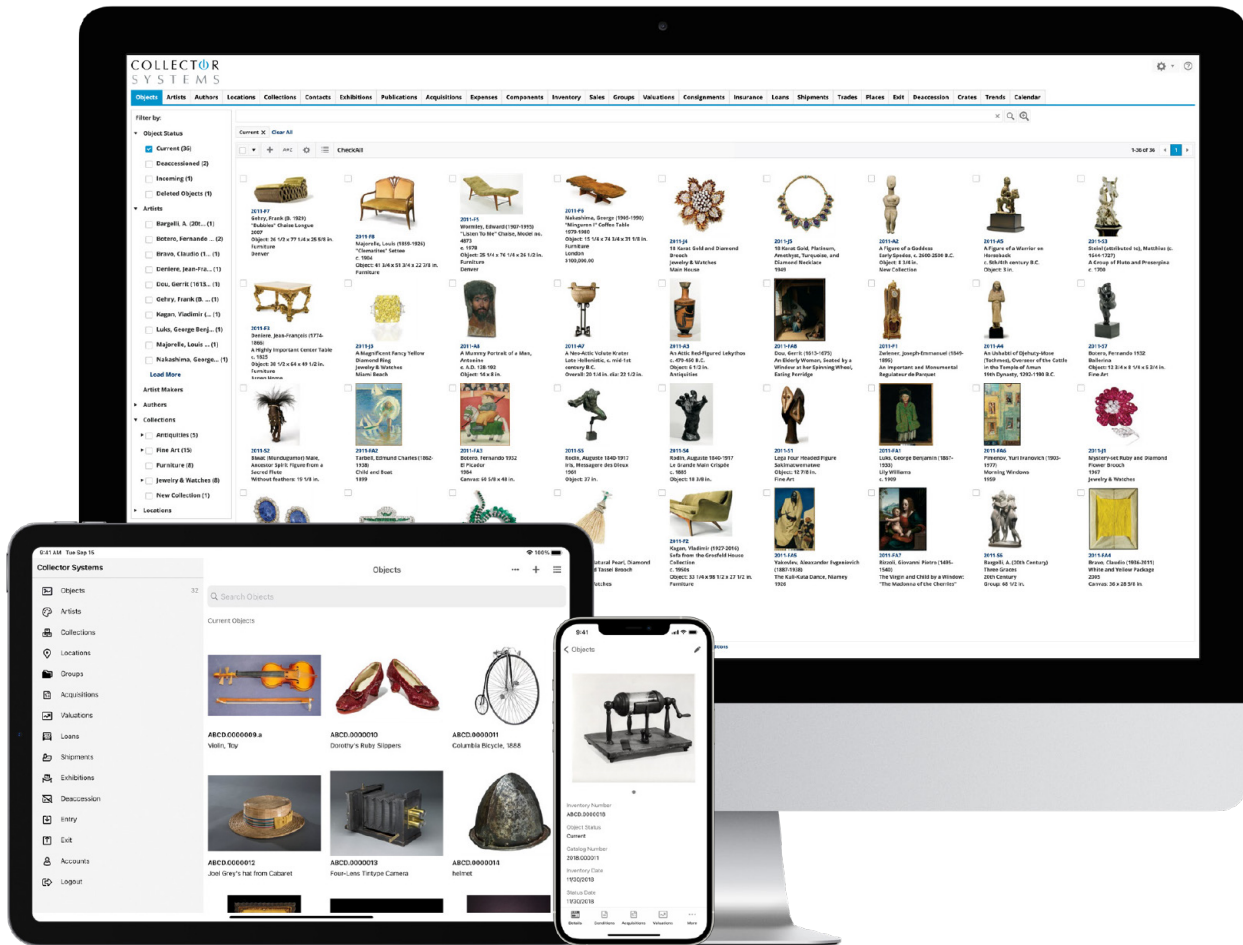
COLLECTOR SYSTEMS

Objects Artists Authors Locations Collections Contacts Exhibitions Publications Acquisitions Expenses Components Inventory Sales Groups Valuations Consignments Insurance Loans Shipments Trades Places Exit Deaccession Crates Trends Calendar

Filter by:
Object Status
Current (36)
Deaccessioned (2)
Incoming (1)
Deleted Objects (1)
Artists
Bargelli, A. (20t... (1)
Botero, Fernando ... (2)
Bravo, Claudio (1... (1)
Dentere, Jean-Fra... (1)
Dou, Gerrit (1613... (1)
Gehry, Frank (B. ... (1)
Kagan, Vladimir ... (1)
Luks, George Benj... (1)
Majorelle, Louis ... (1)
Nakashima, George... (1)
Load More
Artist Makers
Authors
Collections
Antiquities (5)
Fine Art (15)
Furniture (8)
Jewelry & Watches (8)
New Collection (1)
Locations

Current X Clear All
CheckAll
1-36 of 36

2011-F7
Gehry, Frank (B. 1929)
"Bubbles" Chaise Longue
2007
Furniture
Denver

2011-F8
Majorelle, Louis (1859-1926)
"Clematites" Settee
c. 1904
Furniture

2011-F5
Wormley, Edward (1907-1995)
"Listen To Me" Chaise, Model no. 4873
c. 1978
Furniture
Denver

2011-F9
Nakashima, George (1905-1990)
"Minguren I" Coffee Table
1979-1980
Furniture
London
$100,000.00

2011-J4
18 Karat Gold and Diamond Brooch
Jewelry & Watches
Main House

2011-J5
18 Karat Gold, Platinum, Amethyst, Turquoise, and Diamond Necklace
1949

2011-A2
A Figure of a Goddess
Early Spedos, c. 2600-2500 B.C.
Object: 8 3/4 in.
New Collection

2011-A5
A Figure of a Warrior on Horseback
c. Eighth century B.C.
Object: 8 in.

2011-S3
Steisl (attributed to), Matthias (c. 1644-1727)
A Group of Pluto and Proserpina
c. 1700

2011-F3
Dentere, Jean-François (1774-1866)
A Highly Important Center Table
c. 1825
Furniture

2011-J3
A Magnificent Fancy Yellow Diamond Ring
Jewelry & Watches
Miami Beach

2011-A8
A Mummy Portrait of a Man, Antinoöpolis
c. A.D. 138-193
Object: 14 x 8 in.

2011-A7
A Neo-Attic Volute Krater
Late Hellenistic, c. mid-1st century B.C.

2011-A3
An Attic Red-Figured Lekythos
c. 470-460 B.C.
Antiquities

2011-FA8
Dou, Gerrit (1613-1675)
An Elderly Woman, Seated by a Window at her Spinning Wheel, Eating Porridge

2011-F1
Zwiener, Joseph-Emmanuel (1849-1896)
An Important and Monumental Regulateur de Parquet

2011-A4
An Ushabti of Djehuty-Mose (Tachmes), Overseer of the Cattle in the Temple of Amun
19th Dynasty, 1292-1190 B.C.

2011-S7
Botero, Fernando 1932
Ballerina
Fine Art

2011-S2
Bwaki (Nundugunor) Male, Ancestor Spirit Figure from a Sacred Flute

2011-FA2
Tarbell, Edmund Charles (1862-1938)
Child and Boat
1899

2011-FA3
Botero, Fernando 1932
El Picador
1984

2011-S5
Rodin, Auguste 1840-1917
Iris, Messagere des Dieux
1908

2011-S4
Rodin, Auguste 1840-1917
Le Grande Main Crispée
c. 1885

2011-S1
Lega Four Headed Figure Sakimatwematwe
Fine Art

2011-FA1
Luks, George Benjamin (1867-1933)
Lily Williams
c. 1909

2011-FA6
Pimenov, Yuri Ivanovich (1903-1977)
Morning Windows
1959

2011-J1
Mystery-set Ruby and Diamond Flower Brooch
1967
Jewelry & Watches

2011-F2
Kagan, Vladimir (1927-2016)
Sofa from the Grosfeld House Collection
c. 1950s
Furniture

2011-FA5
Yakovlev, Alexander Evgenievich (1887-1938)
The Kali-Kata Dance, Niamey
1926

2011-FA7
Rizzoli, Giovanni Pietro (1495-1549)
The Virgin and Child by a Window: "The Madonna of the Cherries"

2011-S6
Bargelli, A. (20th Century)
Three Graces
20th Century

2011-FA4
Bravo, Claudio (1936-2011)
White and Yellow Package
1995

9:41 AM Tue Sep 15
100%
Collector Systems
Objects 32
Artists
Collections
Locations
Groups
Acquisitions
Valuations
Loans
Shipments
Exhibitions
Deaccession
Entry
Exit
Accounts
Logout

Objects
Search Objects
Current Objects
ABCD.0000009.a
Violin, Toy
ABCD.0000010
Dorothy's Ruby Slippers
ABCD.0000011
Columbia Bicycle, 1888
ABCD.0000012
Joel Grey's hat from Cabaret
ABCD.0000013
Four-Lens Tintype Camera
ABCD.0000014
helmet

9:41
Objects
Inventory Number
ABCD.0000018
Object Status
Current
Catalog Number
2018.000011
Inventory Date
11/30/2018
Status Date
11/30/2018
Details Conditions Acquisitions Valuations More